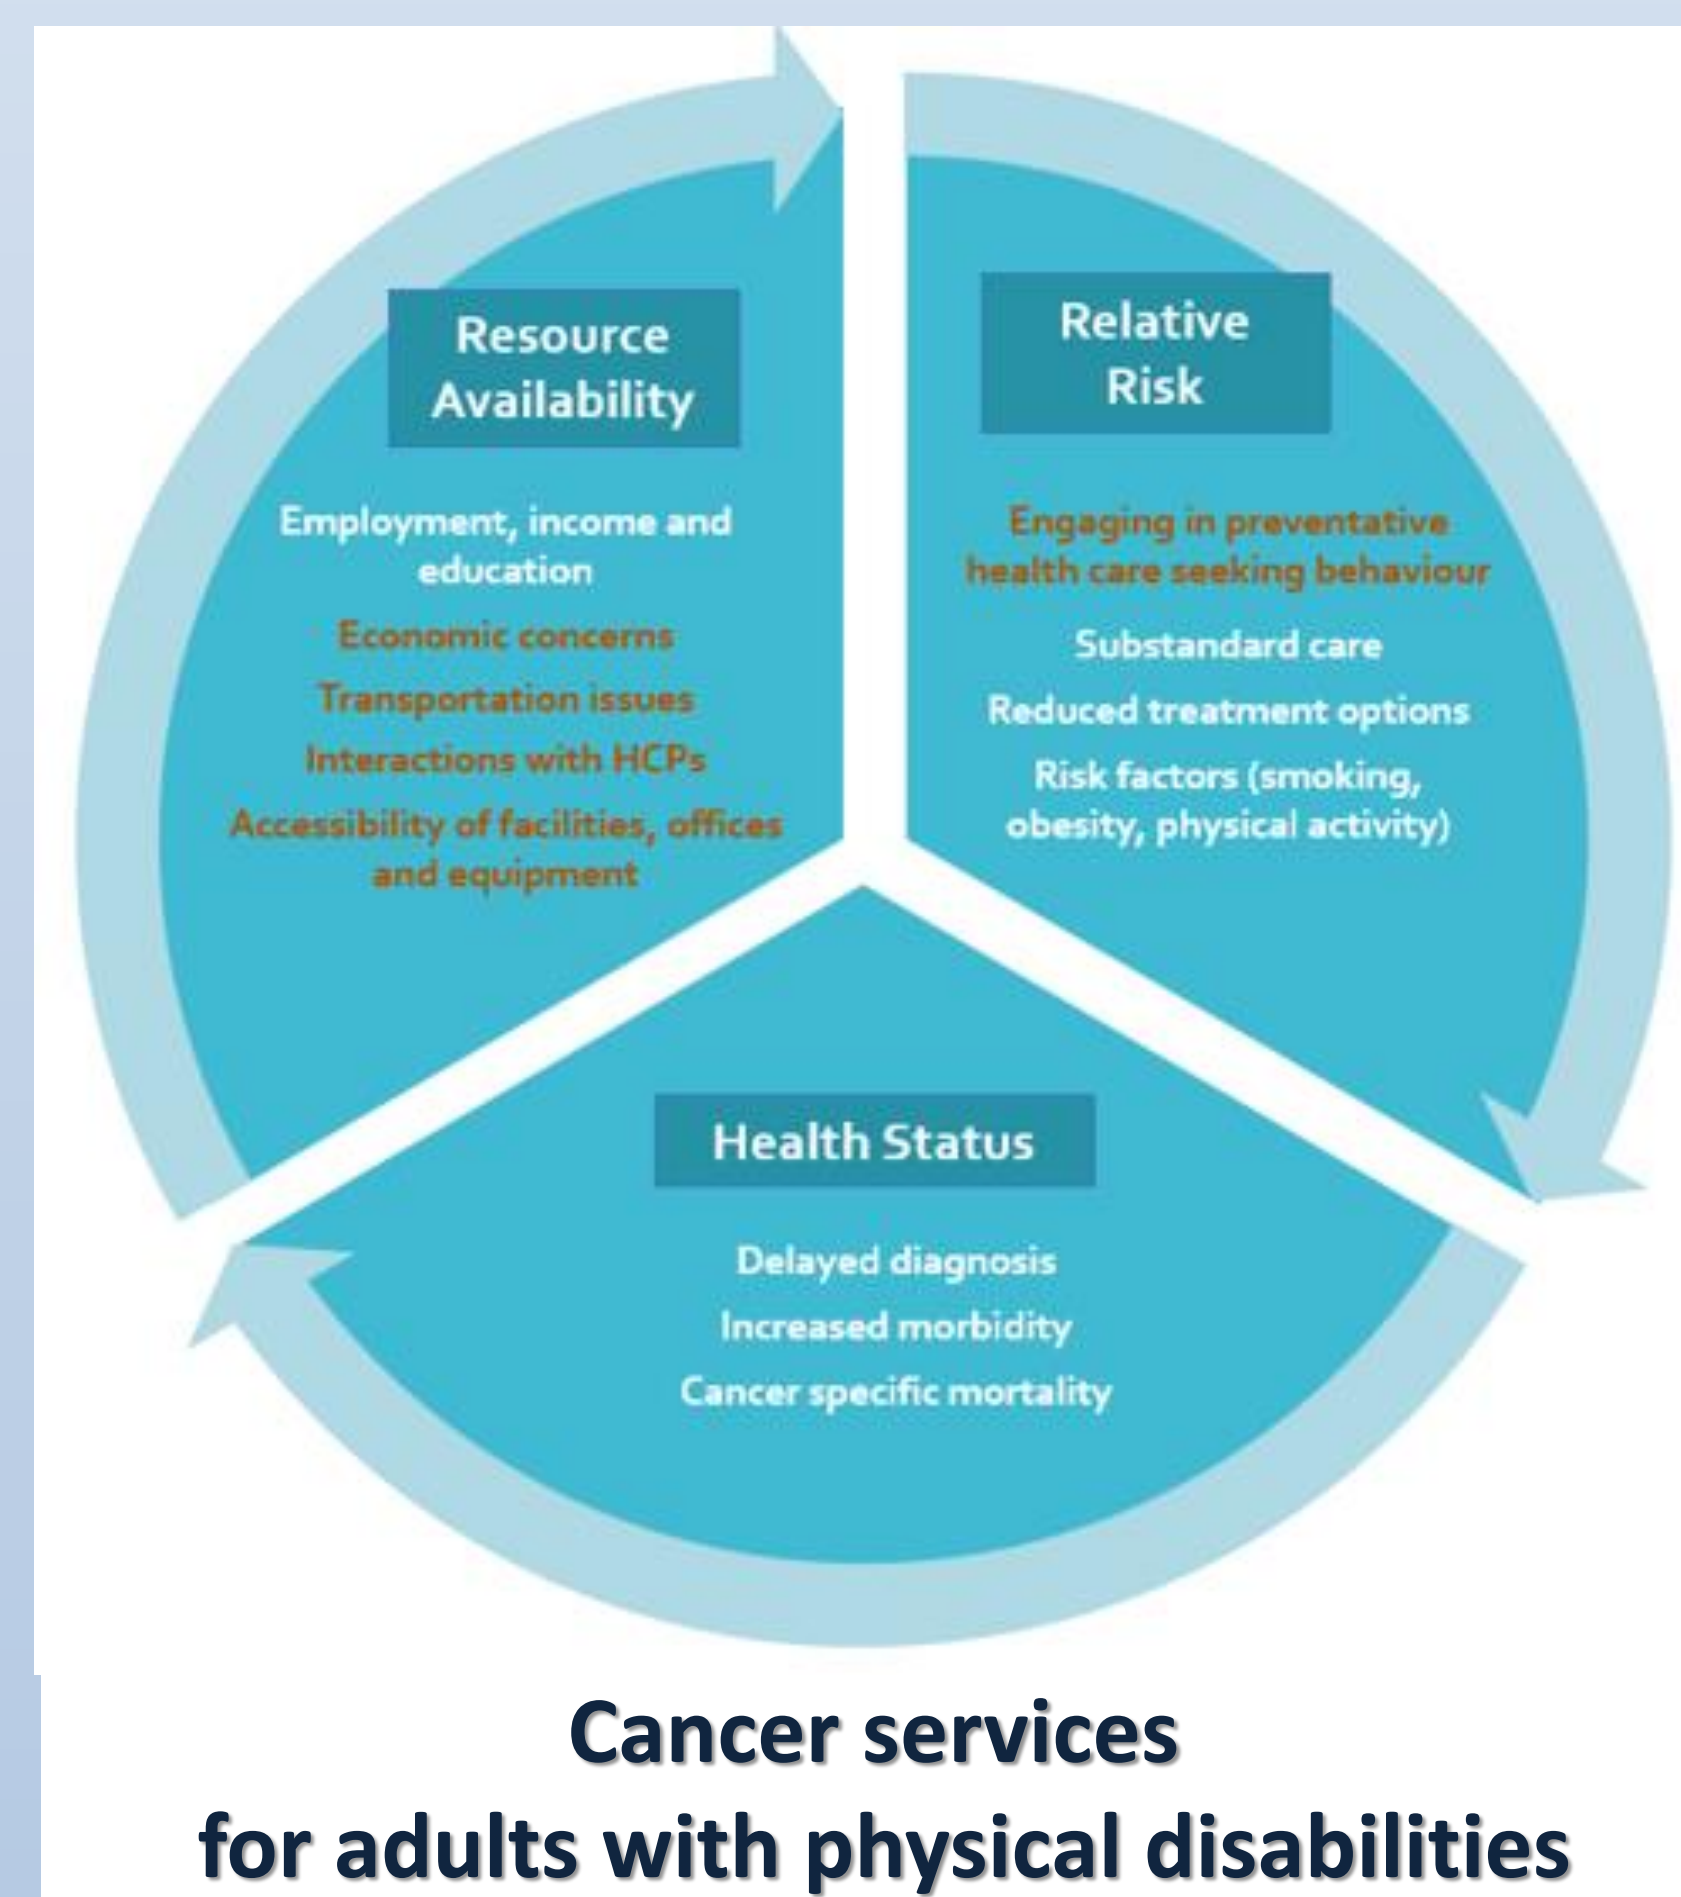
Resource Availability

Employment, income and education

Economic concerns

Transportation issues

Interactions with HCPs

Accessibility of facilities, offices and equipment

Relative Risk

Engaging in preventative health care seeking behaviour

Substandard care

Reduced treatment options

Risk factors (smoking, obesity, physical activity)

Health Status

Delayed diagnosis

Increased morbidity

Cancer specific mortality

Cancer services
for adults with physical disabilities